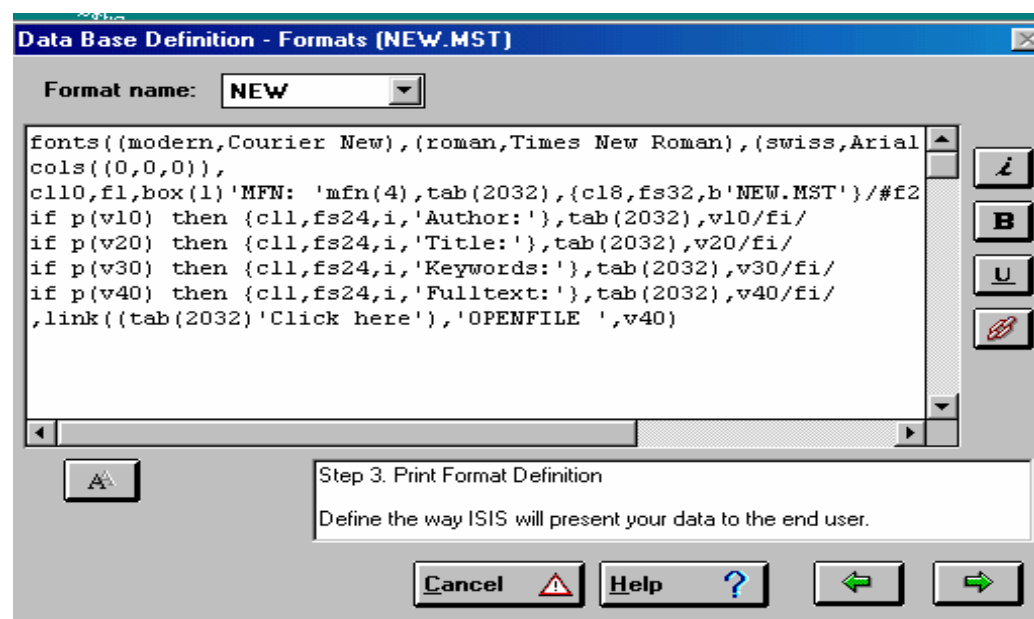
Data Base Definition - Formats (NEW.MST)

Format name: NEW

fonts((modern,Courier New),(roman,Times New Roman),(swiss,Arial
cols((0,0,0)),
cl10,f1,box(1)'MFN: 'mfn(4),tab(2032),{cl8,fs32,b'NEW.MST'}/#f2
if p(v10) then {cl1,fs24,i,'Author:'},tab(2032),v10/fi/
if p(v20) then {cl1,fs24,i,'Title:'},tab(2032),v20/fi/
if p(v30) then {cl1,fs24,i,'Keywords:'},tab(2032),v30/fi/
if p(v40) then {cl1,fs24,i,'Fulltext:'},tab(2032),v40/fi/
,link((tab(2032)'Click here'),'OPENFILE ',v40)

i
B
U

Step 3. Print Format Definition

Define the way ISIS will present your data to the end user.

Cancel
Help ?